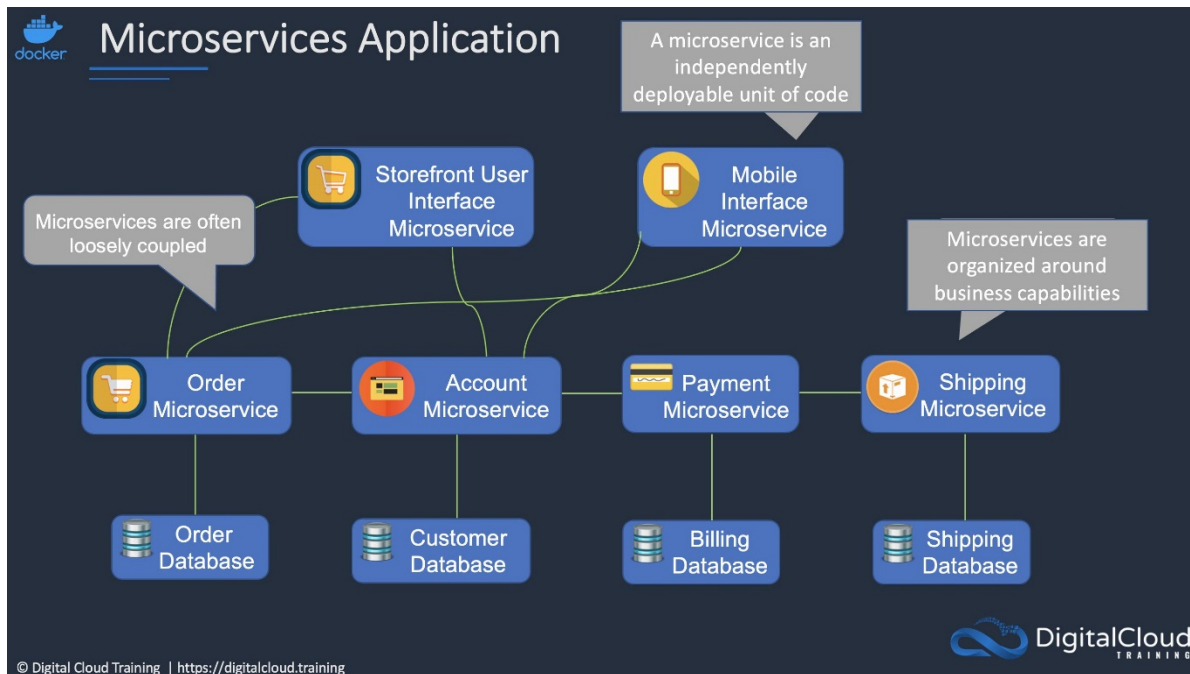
docker

Microservices Application

A microservice is an independently deployable unit of code

Storefront User Interface Microservice

Mobile Interface Microservice

Microservices are often loosely coupled

Microservices are organized around business capabilities

Order Microservice

Account Microservice

Payment Microservice

Shipping Microservice

Order Database

Customer Database

Billing Database

Shipping Database

DigitalCloud TRAINING

© Digital Cloud Training | https://digitalcloud.training